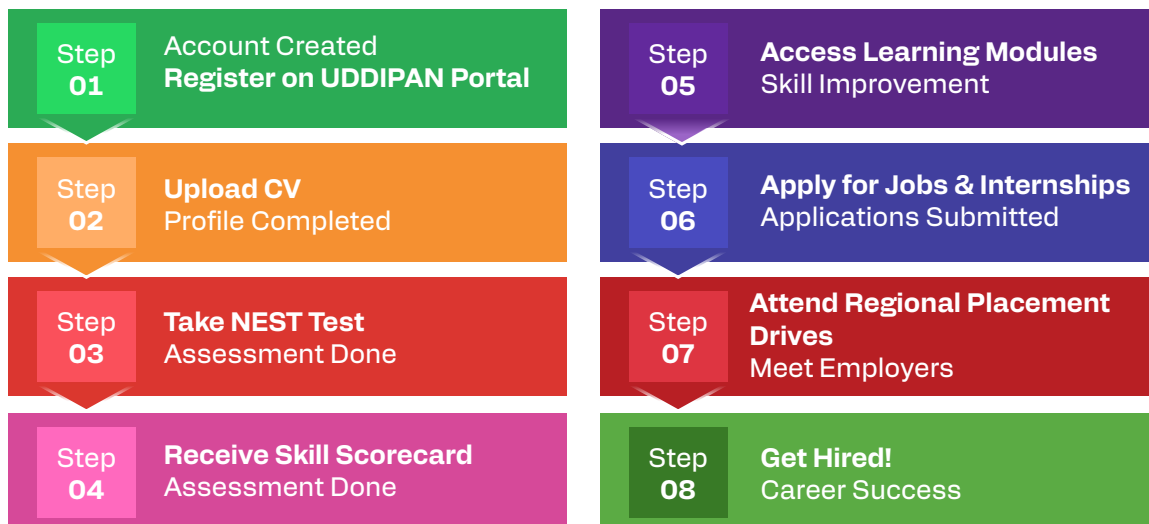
Step 01
Account Created
Register on UDDIPAN Portal

Step 02
Upload CV
Profile Completed

Step 03
Take NEST Test
Assessment Done

Step 04
Receive Skill Scorecard
Assessment Done

Step 05
Access Learning Modules
Skill Improvement

Step 06
Apply for Jobs & Internships
Applications Submitted

Step 07
Attend Regional Placement Drives
Meet Employers

Step 08
Get Hired!
Career Success